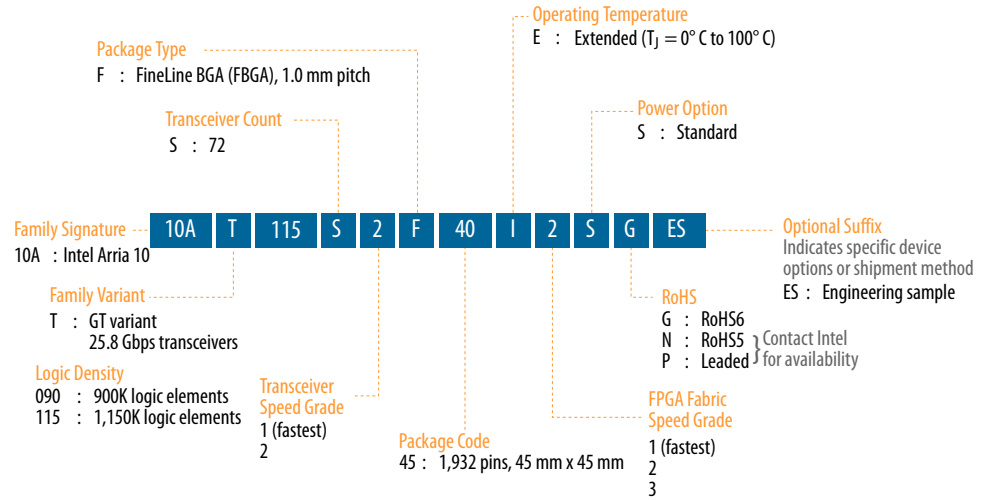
Operating Temperature
E : Extended ($T_J = 0°$ C to 100° C)

Package Type
F : FineLine BGA (FBGA), 1.0 mm pitch

Transceiver Count
S : 72

Power Option
S : Standard

| 10A | T | 115 | S | 2 | F | 40 | I | 2 | S | G | ES |
|---|---|---|---|---|---|---|---|---|---|---|---|

Family Signature
10A : Intel Arria 10

Optional Suffix
Indicates specific device options or shipment method
ES : Engineering sample

Family Variant
T : GT variant
25.8 Gbps transceivers

RoHS
G : RoHS6
N : RoHS5
P : Leaded
Contact Intel for availability

Logic Density
090 : 900K logic elements
115 : 1,150K logic elements

Transceiver Speed Grade
1 (fastest)
2

FPGA Fabric Speed Grade
1 (fastest)
2
3

Package Code
45 : 1,932 pins, 45 mm x 45 mm